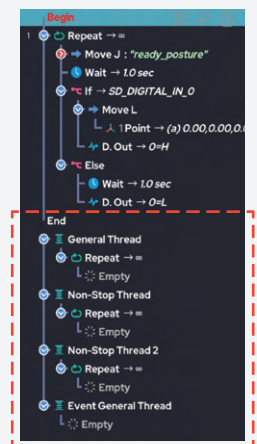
Begin

1 Repeat → ∞

Move J : "ready_posture"

Wait → 1.0 sec

If → SD_DIGITAL_IN_0

Move L

1 Point → (a) 0.00,0.00,0.0

D. Out → 0=H

Else

Wait → 1.0 sec

D. Out → 0=L

End

General Thread

Repeat → ∞

Empty

Non-Stop Thread

Repeat → ∞

Empty

Non-Stop Thread 2

Repeat → ∞

Empty

Event General Thread

Empty